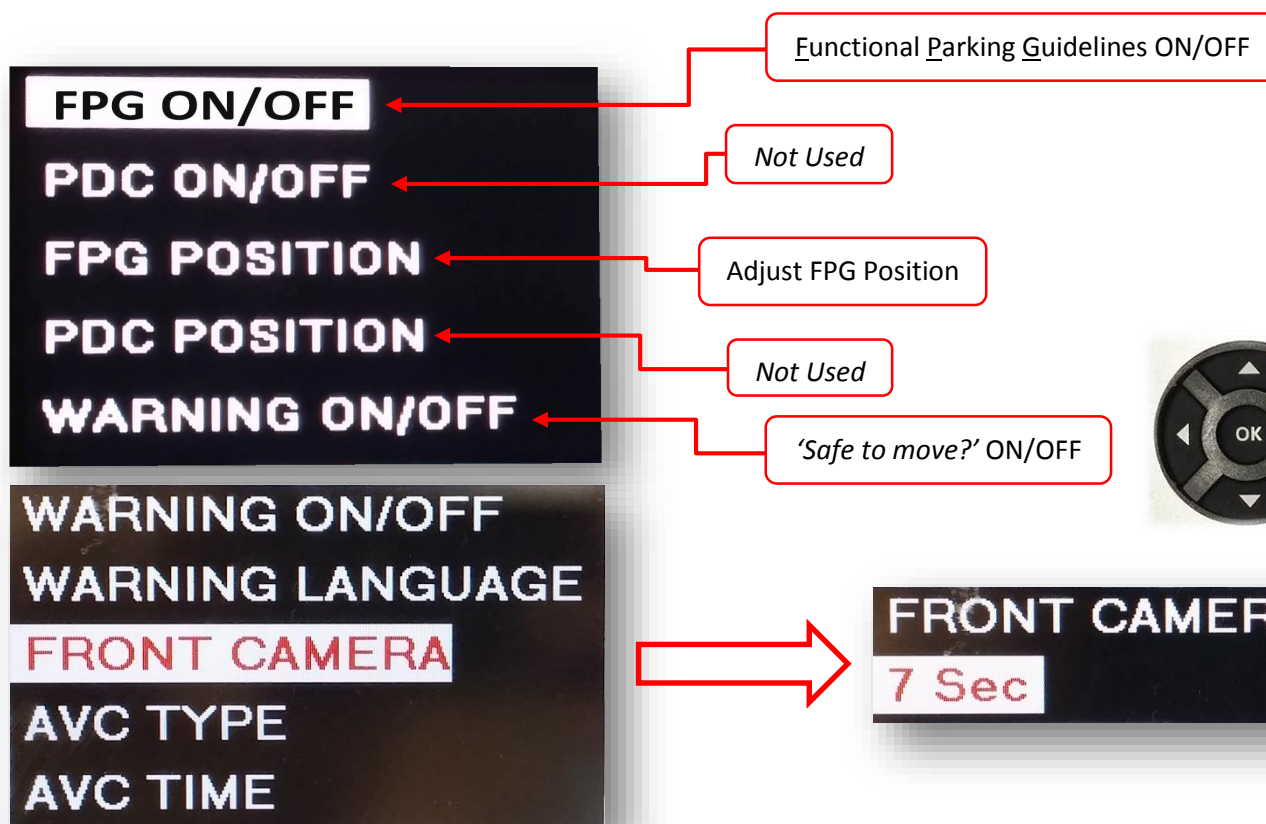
Functional Parking Guidelines ON/OFF

FPG ON/OFF

PDC ON/OFF

FPG POSITION

PDC POSITION

WARNING ON/OFF

Not Used

Adjust FPG Position

Not Used

'Safe to move?' ON/OFF

OK

WARNING ON/OFF

WARNING LANGUAGE

FRONT CAMERA

AVC TYPE

AVC TIME

FRONT CAMER

7 Sec